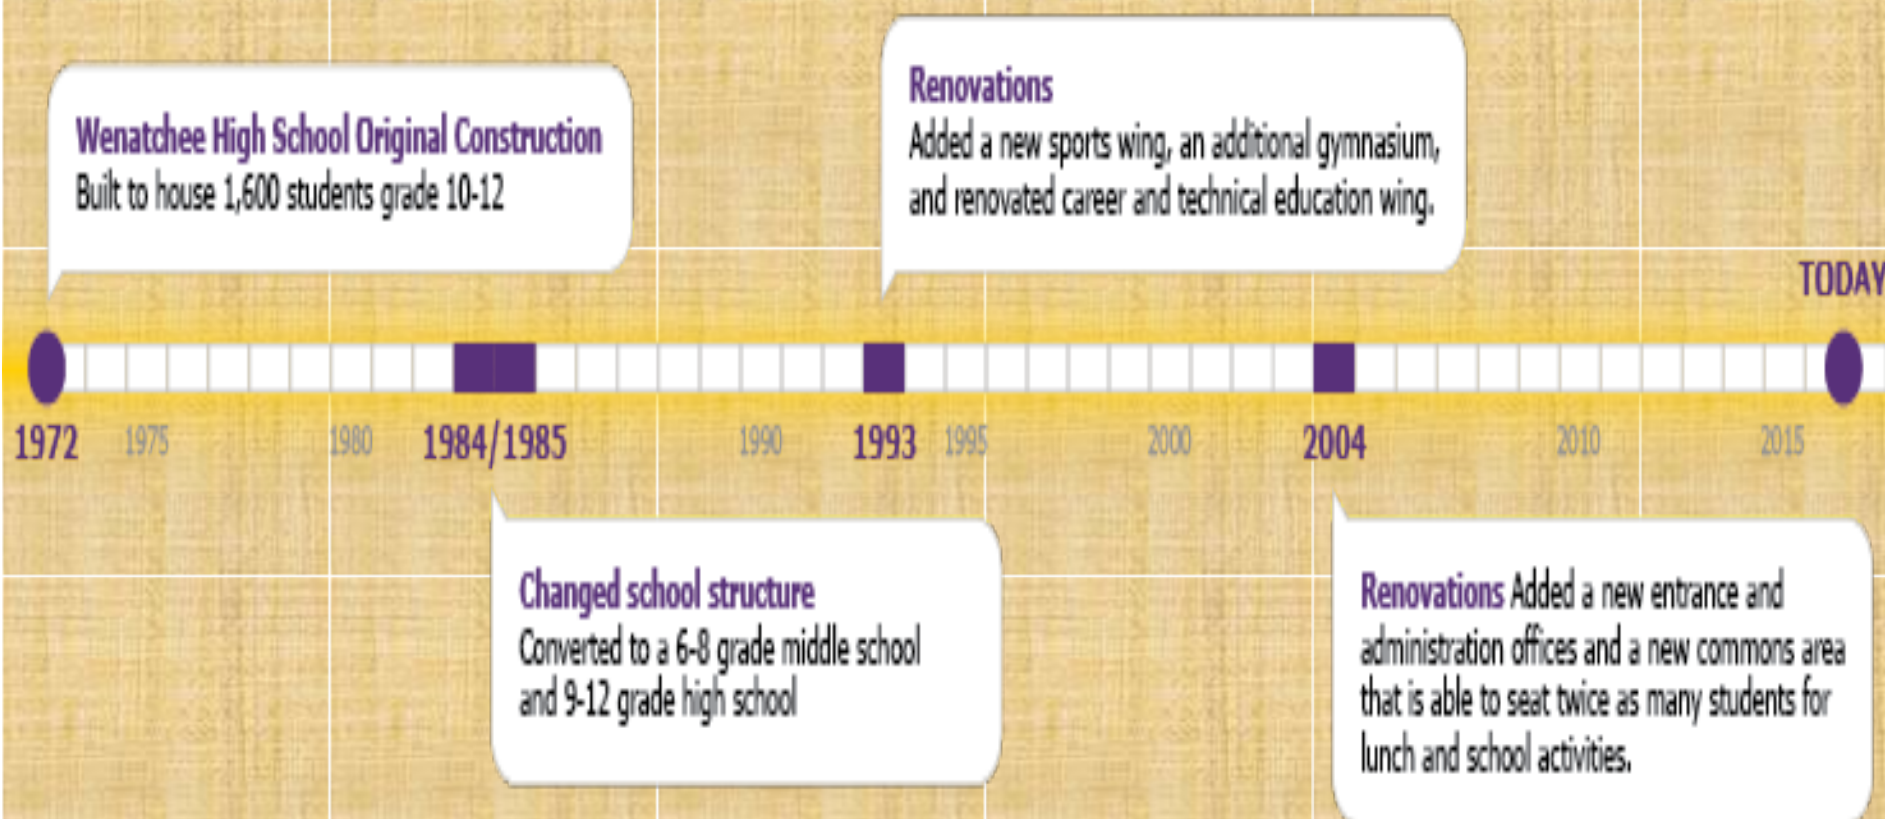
Wenatchee High School Original Construction
Built to house 1,600 students grade 10-12

Renovations
Added a new sports wing, an additional gymnasium, and renovated career and technical education wing.

TODAY

1972 1975 1980 1984/1985 1990 1993 1995 2000 2004 2010 2015

Changed school structure
Converted to a 6-8 grade middle school and 9-12 grade high school

Renovations Added a new entrance and administration offices and a new commons area that is able to seat twice as many students for lunch and school activities.